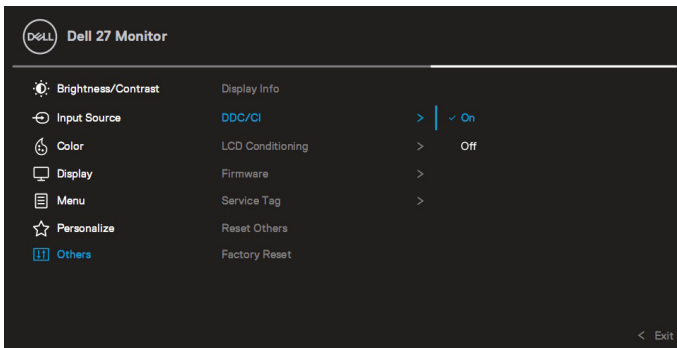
DELL Dell 27 Monitor

Brightness/Contrast
Input Source
Color
Display
Menu
Personalize
Others

Display Info
DDC/CI >
LCD Conditioning >
Firmware >
Service Tag >
Reset Others
Factory Reset

✓ On
Off

< Exit